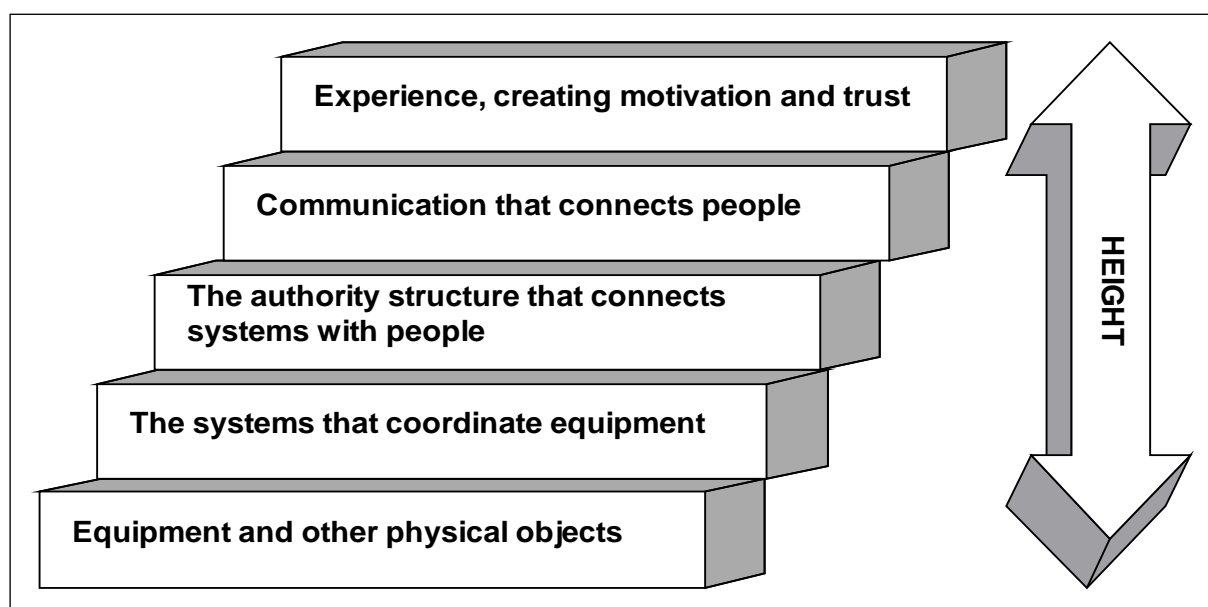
Experience, creating motivation and trust

Communication that connects people

The authority structure that connects systems with people

The systems that coordinate equipment

Equipment and other physical objects

HEIGHT